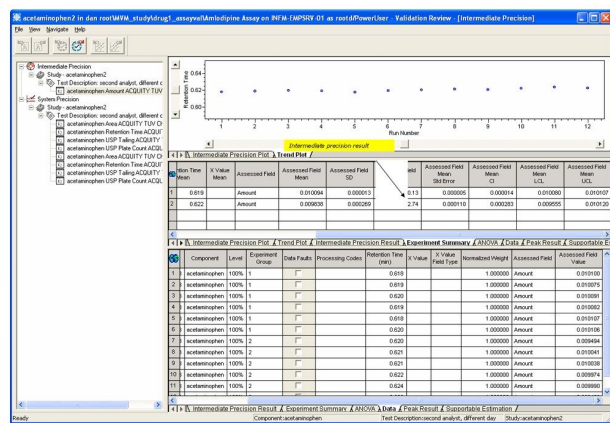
acetaminophen2 in den root\MVM_study\drug1_assayval\Amlodipine Assay on INFM-EMPSRV-01 as root4/PowerUser - Validation Review - [Intermediate Precision]

File View Navigate Help

Intermediate Precision
Study - acetaminophen2
Test Description: second analyst, different c
acetaminophen Amount ACQUITY TUV
System Precision
Study - acetaminophen2
Test Description: second analyst, different c
acetaminophen Area ACQUITY TUV CI
acetaminophen Retention Time ACQUIT
acetaminophen USP Tailing ACQUITY
acetaminophen USP Plate Count ACQL
acetaminophen Area ACQUITY TUV CI
acetaminophen Retention Time ACQUIT
acetaminophen USP Tailing ACQUITY
acetaminophen USP Plate Count ACQL

Retention Time
0.84
0.82
0.80
1 2 3 4 5 6 7 8 9 10 11 12
Run Number

Intermediate precision result

Intermediate Precision Plot / Trend Plot /

| | ntion Time Mean | X Value Mean | Assessed Field | Assessed Field Mean | Assessed Field SD | ield | Assessed Field Mean Std Error | Assessed Field Mean CI | Assessed Field Mean LCL | Assessed Field Mean UCL |
|---|---|---|---|---|---|---|---|---|---|---|
| 1 | 0.619 | | Amount | 0.010094 | 0.000013 | 0.13 | 0.000005 | 0.000014 | 0.010080 | 0.010107 |
| 2 | 0.622 | | Amount | 0.009838 | 0.000289 | 2.74 | 0.000110 | 0.000283 | 0.009555 | 0.010120 |

Intermediate Precision Plot / Trend Plot / Intermediate Precision Result / Experiment Summary / ANOVA / Data / Peak Result / Supportable Er

| | Component | Level | Experiment Group | Data Faults | Processing Codes | Retention Time (min) | X Value | X Value Field Type | Normalized Weight | Assessed Field | Assessed Field Value |
|---|---|---|---|---|---|---|---|---|---|---|---|
| 1 | acetaminophen | 100% | 1 | | | 0.618 | | | 1.000000 | Amount | 0.010100 |
| 2 | acetaminophen | 100% | 1 | | | 0.619 | | | 1.000000 | Amount | 0.010075 |
| 3 | acetaminophen | 100% | 1 | | | 0.620 | | | 1.000000 | Amount | 0.010091 |
| 4 | acetaminophen | 100% | 1 | | | 0.619 | | | 1.000000 | Amount | 0.010082 |
| 5 | acetaminophen | 100% | 1 | | | 0.618 | | | 1.000000 | Amount | 0.010107 |
| 6 | acetaminophen | 100% | 1 | | | 0.620 | | | 1.000000 | Amount | 0.010106 |
| 7 | acetaminophen | 100% | 2 | | | 0.620 | | | 1.000000 | Amount | 0.009494 |
| 8 | acetaminophen | 100% | 2 | | | 0.621 | | | 1.000000 | Amount | 0.010041 |
| 9 | acetaminophen | 100% | 2 | | | 0.621 | | | 1.000000 | Amount | 0.010038 |
| 10 | acetaminophen | 100% | 2 | | | 0.622 | | | 1.000000 | Amount | 0.009974 |
| 11 | acetaminophen | 100% | 2 | | | 0.624 | | | 1.000000 | Amount | 0.009990 |

Intermediate Precision Result / Experiment Summary / ANOVA / Data / Peak Result / Supportable Estimation /

Ready | Component:acetaminophen | Test Description:second analyst, different day | Study:acetaminophen2